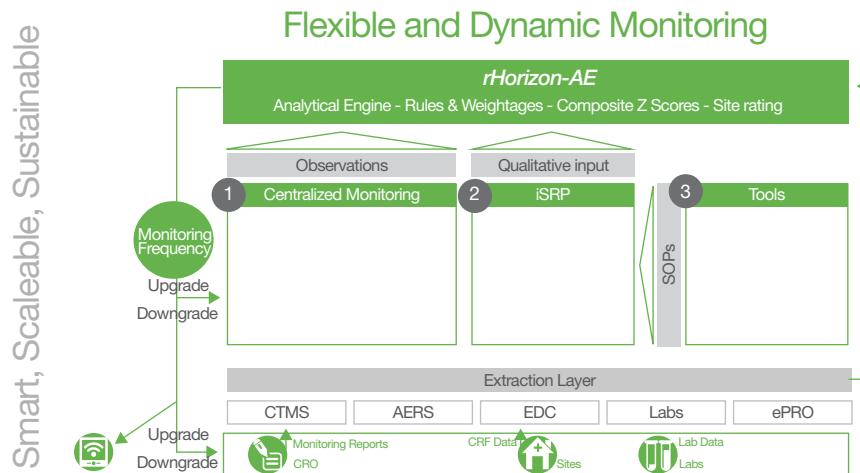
Smart, Scaleable, Sustainable

Flexible and Dynamic Monitoring

rHorizon-AE

Analytical Engine - Rules & Weightages - Composite Z Scores - Site rating

Observations

Qualitative input

1 Centralized Monitoring

2 iSRP

SOPs

3 Tools

Monitoring Frequency

Upgrade

Downgrade

Extraction Layer

| CTMS | AERS | EDC | Labs | ePRO |
|---|---|---|---|---|

Upgrade

Downgrade

Monitoring Reports

CRO

CRF Data

Sites

Lab Data

Labs